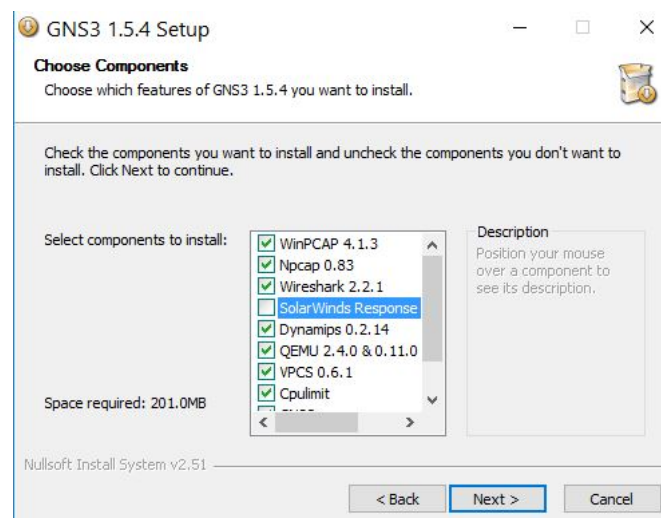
GNS3 1.5.4 Setup

Choose Components

Choose which features of GNS3 1.5.4 you want to install.

Check the components you want to install and uncheck the components you don't want to install. Click Next to continue.

Select components to install:

WinPCAP 4.1.3
Npcap 0.83
Wireshark 2.2.1
SolarWinds Response
Dynamips 0.2.14
QEMU 2.4.0 & 0.11.0
VPCS 0.6.1
Cpulimit
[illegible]

Description

Position your mouse over a component to see its description.

Space required: 201.0MB

Nullsoft Install System v2.51

< Back
Next >
Cancel